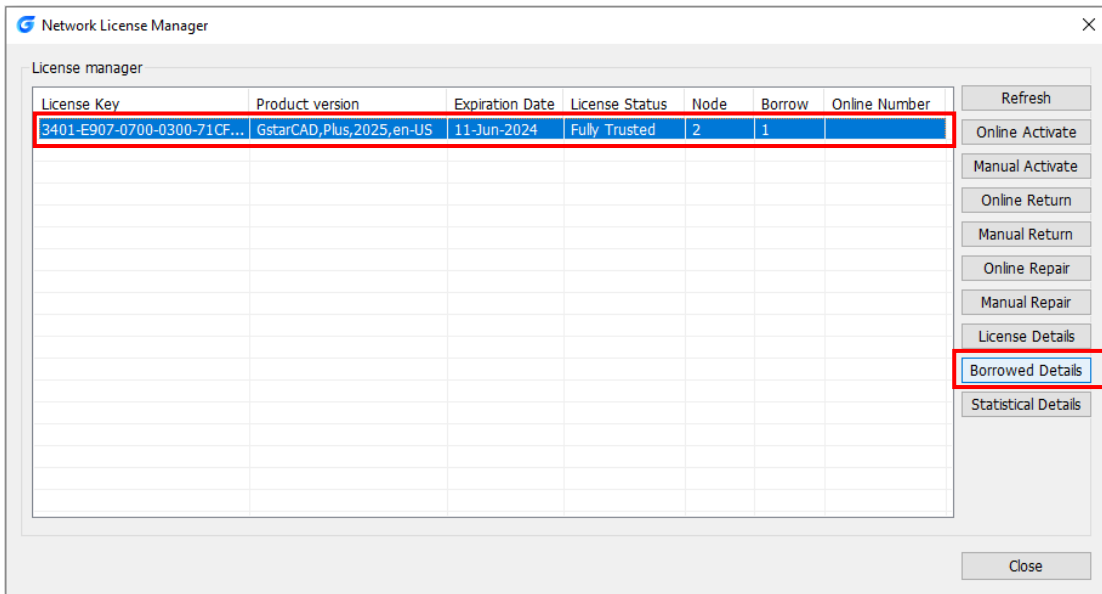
Network License Manager

License manager

| License Key | Product version | Expiration Date | License Status | Node | Borrow | Online Number |
|---|---|---|---|---|---|---|
| 3401-E907-0700-0300-71CF... | GstarCAD,Plus,2025,en-US | 11-Jun-2024 | Fully Trusted | 2 | 1 | |

Refresh
Online Activate
Manual Activate
Online Return
Manual Return
Online Repair
Manual Repair
License Details
Borrowed Details
Statistical Details

Close